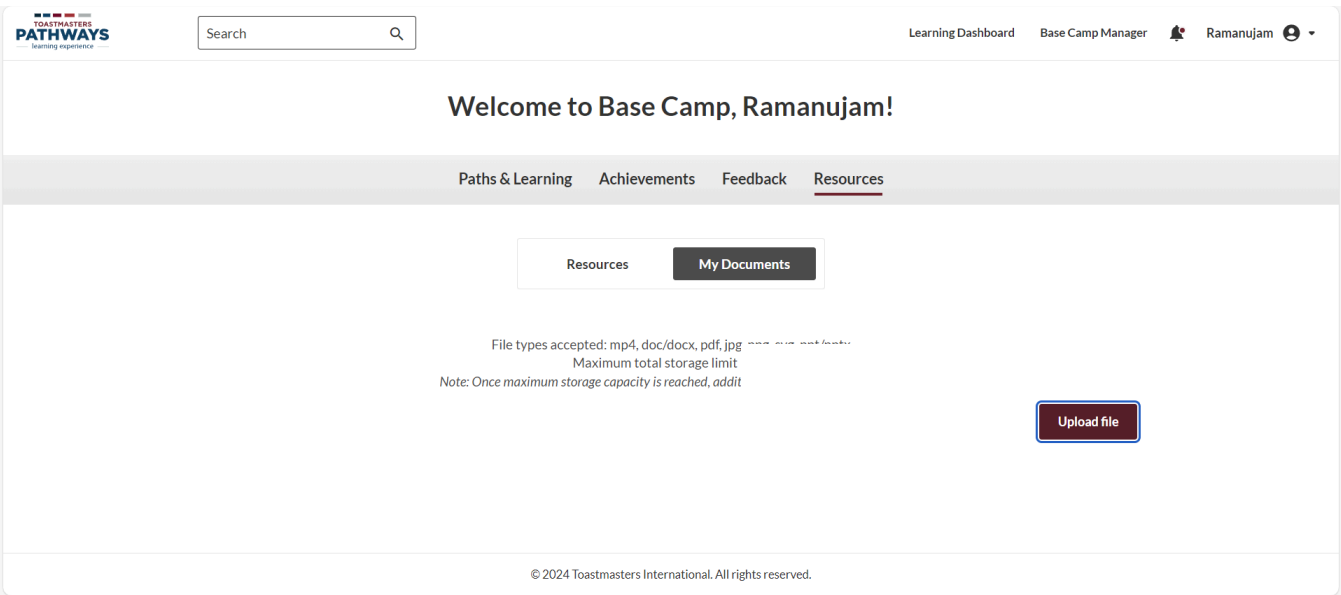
TOASTMASTERS
PATHWAYS
learning experience

Search

Learning Dashboard Base Camp Manager Ramanujam

Welcome to Base Camp, Ramanujam!

Paths & Learning Achievements Feedback Resources

Resources My Documents

File types accepted: mp4, doc/docx, pdf, jpg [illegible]
Maximum total storage limit
*Note: Once maximum storage capacity is reached, addit*

Upload file

© 2024 Toastmasters International. All rights reserved.